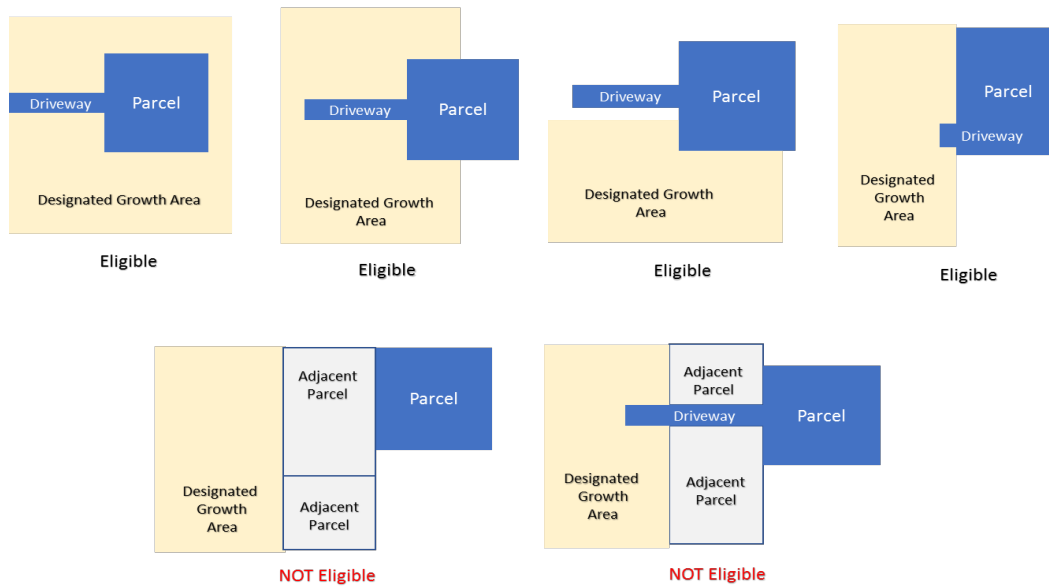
Driveway

Parcel

Designated Growth Area

Eligible

Driveway

Parcel

Designated Growth Area

Eligible

Driveway

Parcel

Designated Growth Area

Eligible

Parcel

Driveway

Designated Growth Area

Eligible

Adjacent Parcel

Parcel

Designated Growth Area

Adjacent Parcel

NOT Eligible

Adjacent Parcel

Driveway

Parcel

Designated Growth Area

Adjacent Parcel

NOT Eligible